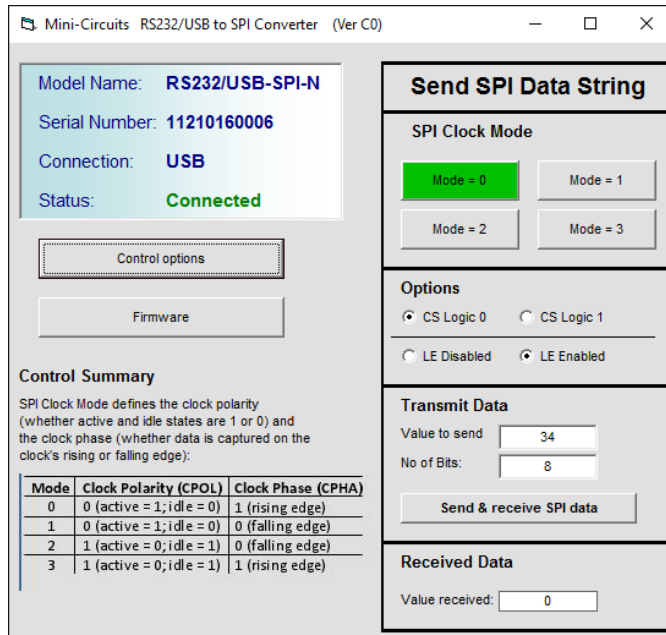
Mini-Circuits RS232/USB to SPI Converter (Ver C0)

Model Name: RS232/USB-SPI-N
Serial Number: 11210160006
Connection: USB
Status: Connected

Control options

Firmware

Control Summary
SPI Clock Mode defines the clock polarity (whether active and idle states are 1 or 0) and the clock phase (whether data is captured on the clock's rising or falling edge):

| Mode | Clock Polarity (CPOL) | Clock Phase (CPHA) |
|---|---|---|
| 0 | 0 (active = 1; idle = 0) | 1 (rising edge) |
| 1 | 0 (active = 1; idle = 0) | 0 (falling edge) |
| 2 | 1 (active = 0; idle = 1) | 0 (falling edge) |
| 3 | 1 (active = 0; idle = 1) | 1 (rising edge) |

Send SPI Data String

SPI Clock Mode
Mode = 0
Mode = 1
Mode = 2
Mode = 3

Options
CS Logic 0
CS Logic 1
LE Disabled
LE Enabled

Transmit Data
Value to send 34
No of Bits: 8
Send & receive SPI data

Received Data
Value received: 0